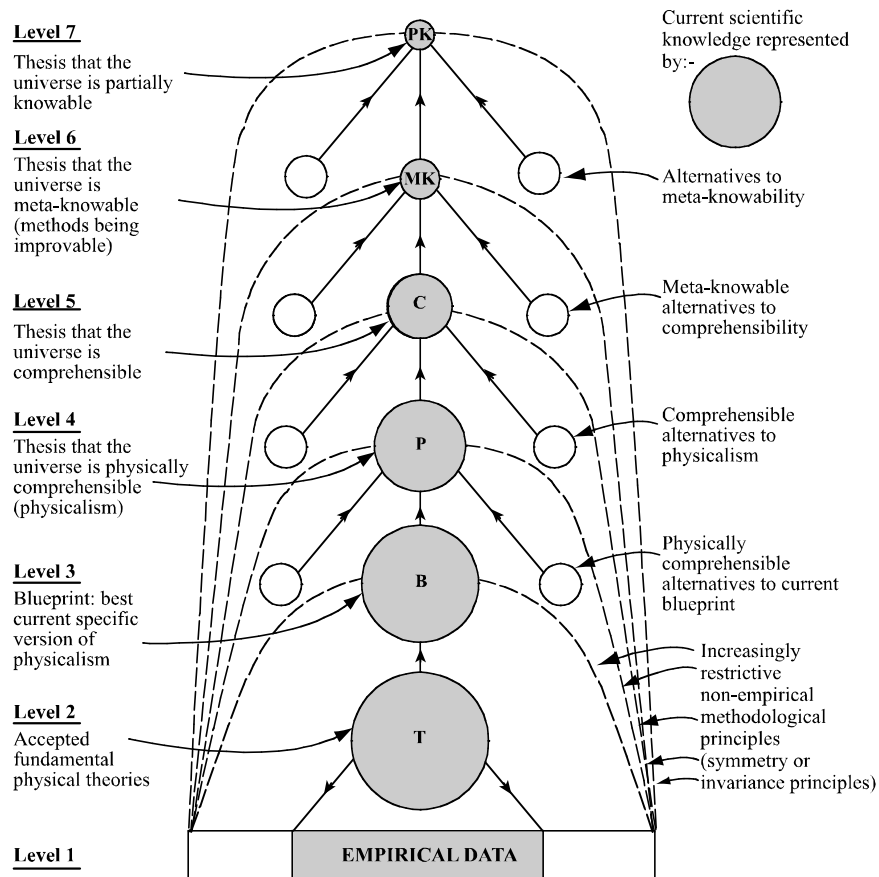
Level 7
Thesis that the universe is partially knowable

PK

Current scientific knowledge represented by:-

Level 6
Thesis that the universe is meta-knowable (methods being improvable)

MK

Alternatives to meta-knowability

Level 5
Thesis that the universe is comprehensible

C

Meta-knowable alternatives to comprehensibility

Level 4
Thesis that the universe is physically comprehensible (physicalism)

P

Comprehensible alternatives to physicalism

Level 3
Blueprint: best current specific version of physicalism

B

Physically comprehensible alternatives to current blueprint

Increasingly restrictive non-empirical methodological principles (symmetry or invariance principles)

Level 2
Accepted fundamental physical theories

T

Level 1

EMPIRICAL DATA